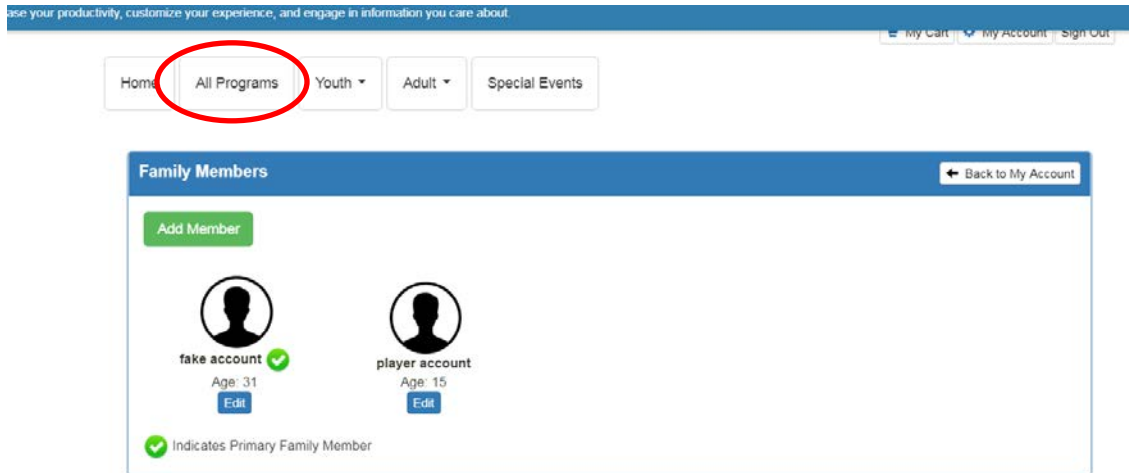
ase your productivity, customize your experience, and engage in information you care about.

My Cart | My Account | Sign Out

Home | All Programs | Youth ▾ | Adult ▾ | Special Events

Family Members

Back to My Account

Add Member

fake account
Age: 31
Edit

player account
Age: 15
Edit

Indicates Primary Family Member